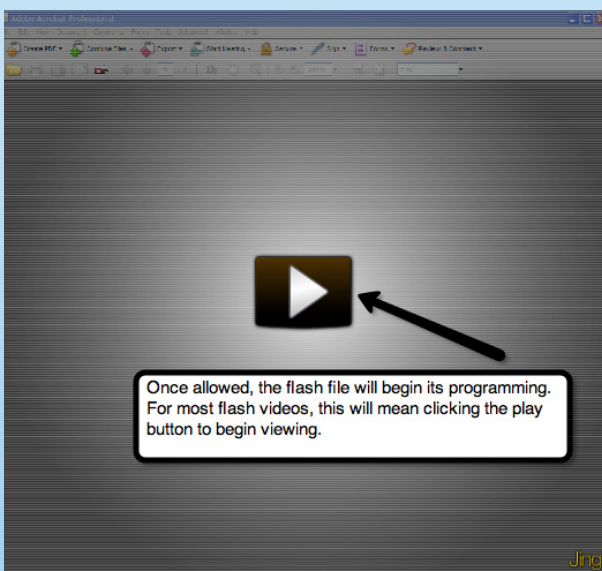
Adobe Acrobat Professional

Create PDF Combine Files Export Start Meeting Secure Sign Forms Review & Comment

Once allowed, the flash file will begin its programming. For most flash videos, this will mean clicking the play button to begin viewing.

Jing